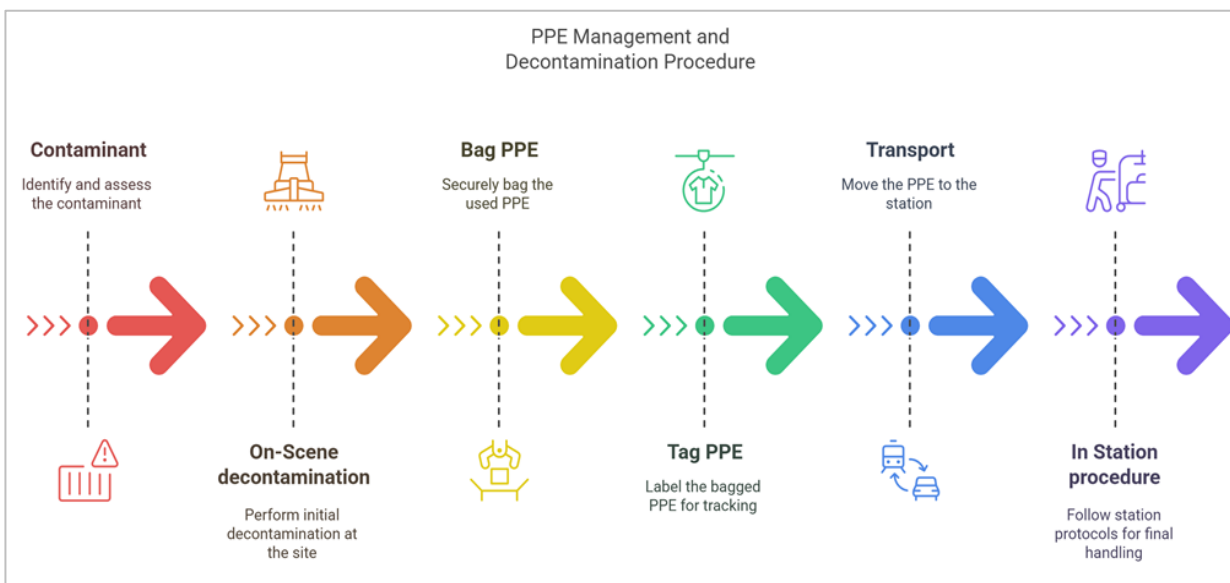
PPE Management and Decontamination Procedure

Contaminant
Identify and assess the contaminant

On-Scene decontamination
Perform initial decontamination at the site

Bag PPE
Securely bag the used PPE

Tag PPE
Label the bagged PPE for tracking

Transport
Move the PPE to the station

In Station procedure
Follow station protocols for final handling